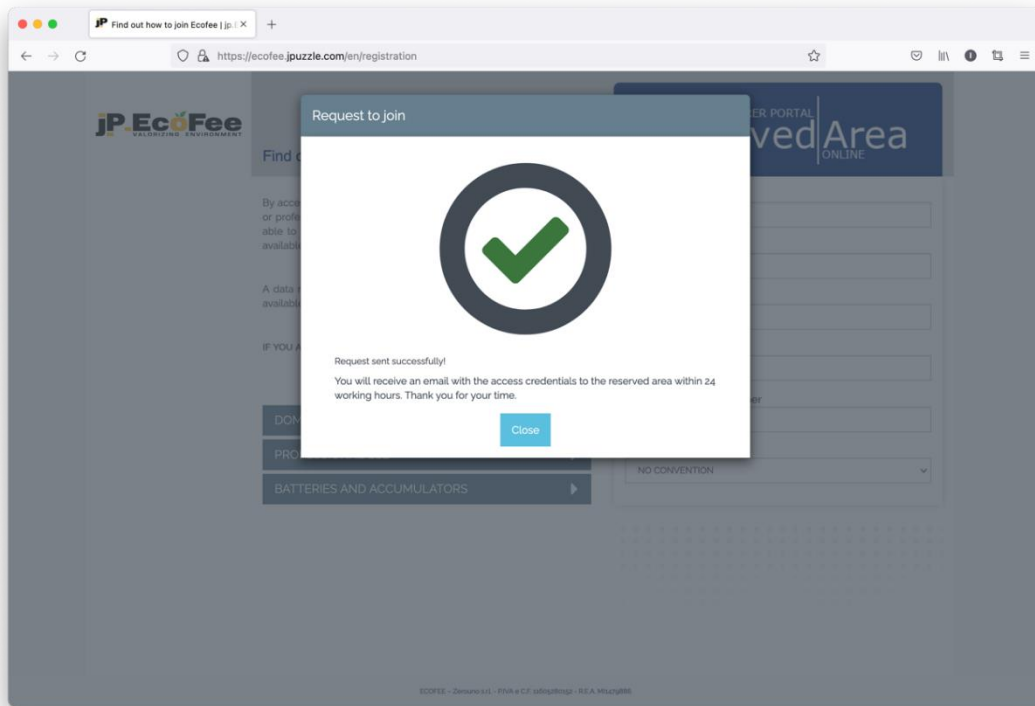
Find out how to join Ecofee | jp.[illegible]

https://ecofee.jpuzzle.com/en/registration

jP EcoFee
VALORIZING ENVIRONMENT

Find o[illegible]

By acce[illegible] or profe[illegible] able to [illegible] availab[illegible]

A data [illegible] availab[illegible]

IF YOU A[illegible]

DOM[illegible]

PRO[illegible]

BATTERIES AND ACCUMULATORS

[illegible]ER PORTAL
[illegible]ved Area
ONLINE

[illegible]er

NO CONVENTION

Request to join

Request sent successfully!

You will receive an email with the access credentials to the reserved area within 24 working hours. Thank you for your time.

Close

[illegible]